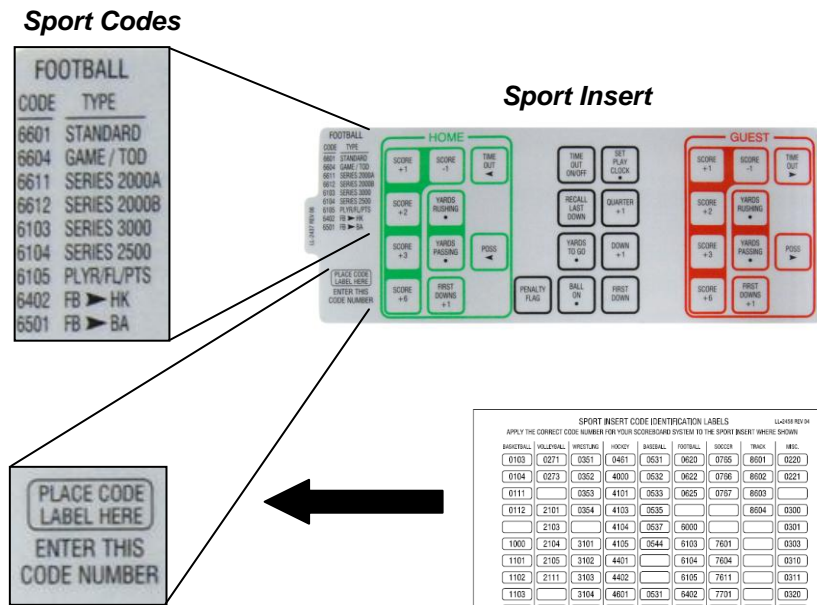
Sport Codes

FOOTBALL

| CODE | TYPE |
|---|---|
| 6601 | STANDARD |
| 6604 | GAME / TOD |
| 6611 | SERIES 2000A |
| 6612 | SERIES 2000B |
| 6103 | SERIES 3000 |
| 6104 | SERIES 2500 |
| 6105 | PLYR/FL/PTS |
| 6402 | FB ➤ HK |
| 6501 | FB ➤ BA |

Sport Insert

FOOTBALL
CODE TYPE
6601 STANDARD
6604 GAME / TOD
6611 SERIES 2000A
6612 SERIES 2000B
6103 SERIES 3000
6104 SERIES 2500
6105 PLYR/FL/PTS
6402 FB ➤ HK
6501 FB ➤ BA

LL-2437 REV 00

PLACE CODE LABEL HERE
ENTER THIS CODE NUMBER

HOME
SCORE +1
SCORE -1
TIME OUT ◄
SCORE +2
YARDS RUSHING •
SCORE +3
YARDS PASSING •
POSS ◄
SCORE +6
FIRST DOWNS +1

TIME OUT ON/OFF
SET PLAY CLOCK •
RECALL LAST DOWN
QUARTER +1
YARDS TO GO •
DOWN +1
PENALTY FLAG
BALL ON •
FIRST DOWN

GUEST
SCORE +1
SCORE -1
TIME OUT ►
SCORE +2
YARDS RUSHING •
SCORE +3
YARDS PASSING •
POSS ►
SCORE +6
FIRST DOWNS +1

PLACE CODE LABEL HERE
ENTER THIS CODE NUMBER

SPORT INSERT CODE IDENTIFICATION LABELS LL-2458 REV 04
APPLY THE CORRECT CODE NUMBER FOR YOUR SCOREBOARD SYSTEM TO THE SPORT INSERT WHERE SHOWN

| BASKETBALL | VOLLEYBALL | WRESTLING | HOCKEY | BASEBALL | FOOTBALL | SOCCER | TRACK | MISC. |
|---|---|---|---|---|---|---|---|---|
| 0103 | 0271 | 0351 | 0461 | 0531 | 0620 | 0765 | 8601 | 0220 |
| 0104 | 0273 | 0352 | 4000 | 0532 | 0622 | 0766 | 8602 | 0221 |
| 0111 | | 0353 | 4101 | 0533 | 0625 | 0767 | 8603 | |
| 0112 | 2101 | 0354 | 4103 | 0535 | | | 8604 | 0300 |
| | 2103 | | 4104 | 0537 | 6000 | | | 0301 |
| 1000 | 2104 | 3101 | 4105 | 0544 | 6103 | 7601 | | 0303 |
| 1101 | 2105 | 3102 | 4401 | | 6104 | 7604 | | 0310 |
| 1102 | 2111 | 3103 | 4402 | | 6105 | 7611 | | 0311 |
| 1103 | | 3104 | 4601 | 0531 | 6402 | 7701 | | 0320 |